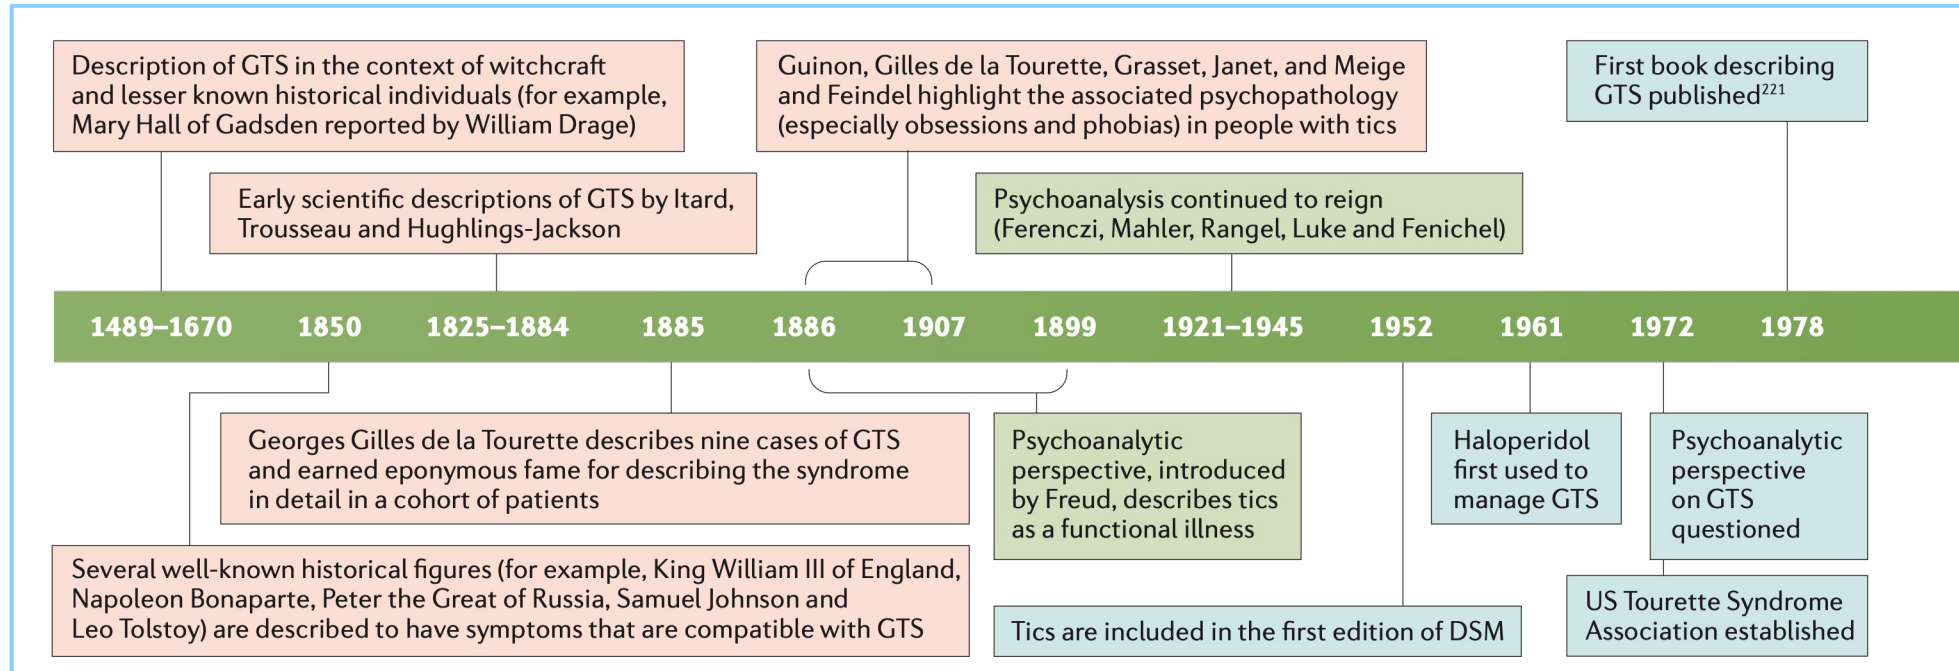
Description of GTS in the context of witchcraft and lesser known historical individuals (for example, Mary Hall of Gadsden reported by William Drage)

Early scientific descriptions of GTS by Itard, Trousseau and Hughlings-Jackson

Guinon, Gilles de la Tourette, Grasset, Janet, and Meige and Feindel highlight the associated psychopathology (especially obsessions and phobias) in people with tics

Psychoanalysis continued to reign (Ferenczi, Mahler, Rangel, Luke and Fenichel)

First book describing GTS published$^{221}$

1489–1670 1850 1825–1884 1885 1886 1907 1899 1921–1945 1952 1961 1972 1978

Georges Gilles de la Tourette describes nine cases of GTS and earned eponymous fame for describing the syndrome in detail in a cohort of patients

Psychoanalytic perspective, introduced by Freud, describes tics as a functional illness

Haloperidol first used to manage GTS

Psychoanalytic perspective on GTS questioned

Several well-known historical figures (for example, King William III of England, Napoleon Bonaparte, Peter the Great of Russia, Samuel Johnson and Leo Tolstoy) are described to have symptoms that are compatible with GTS

Tics are included in the first edition of DSM

US Tourette Syndrome Association established